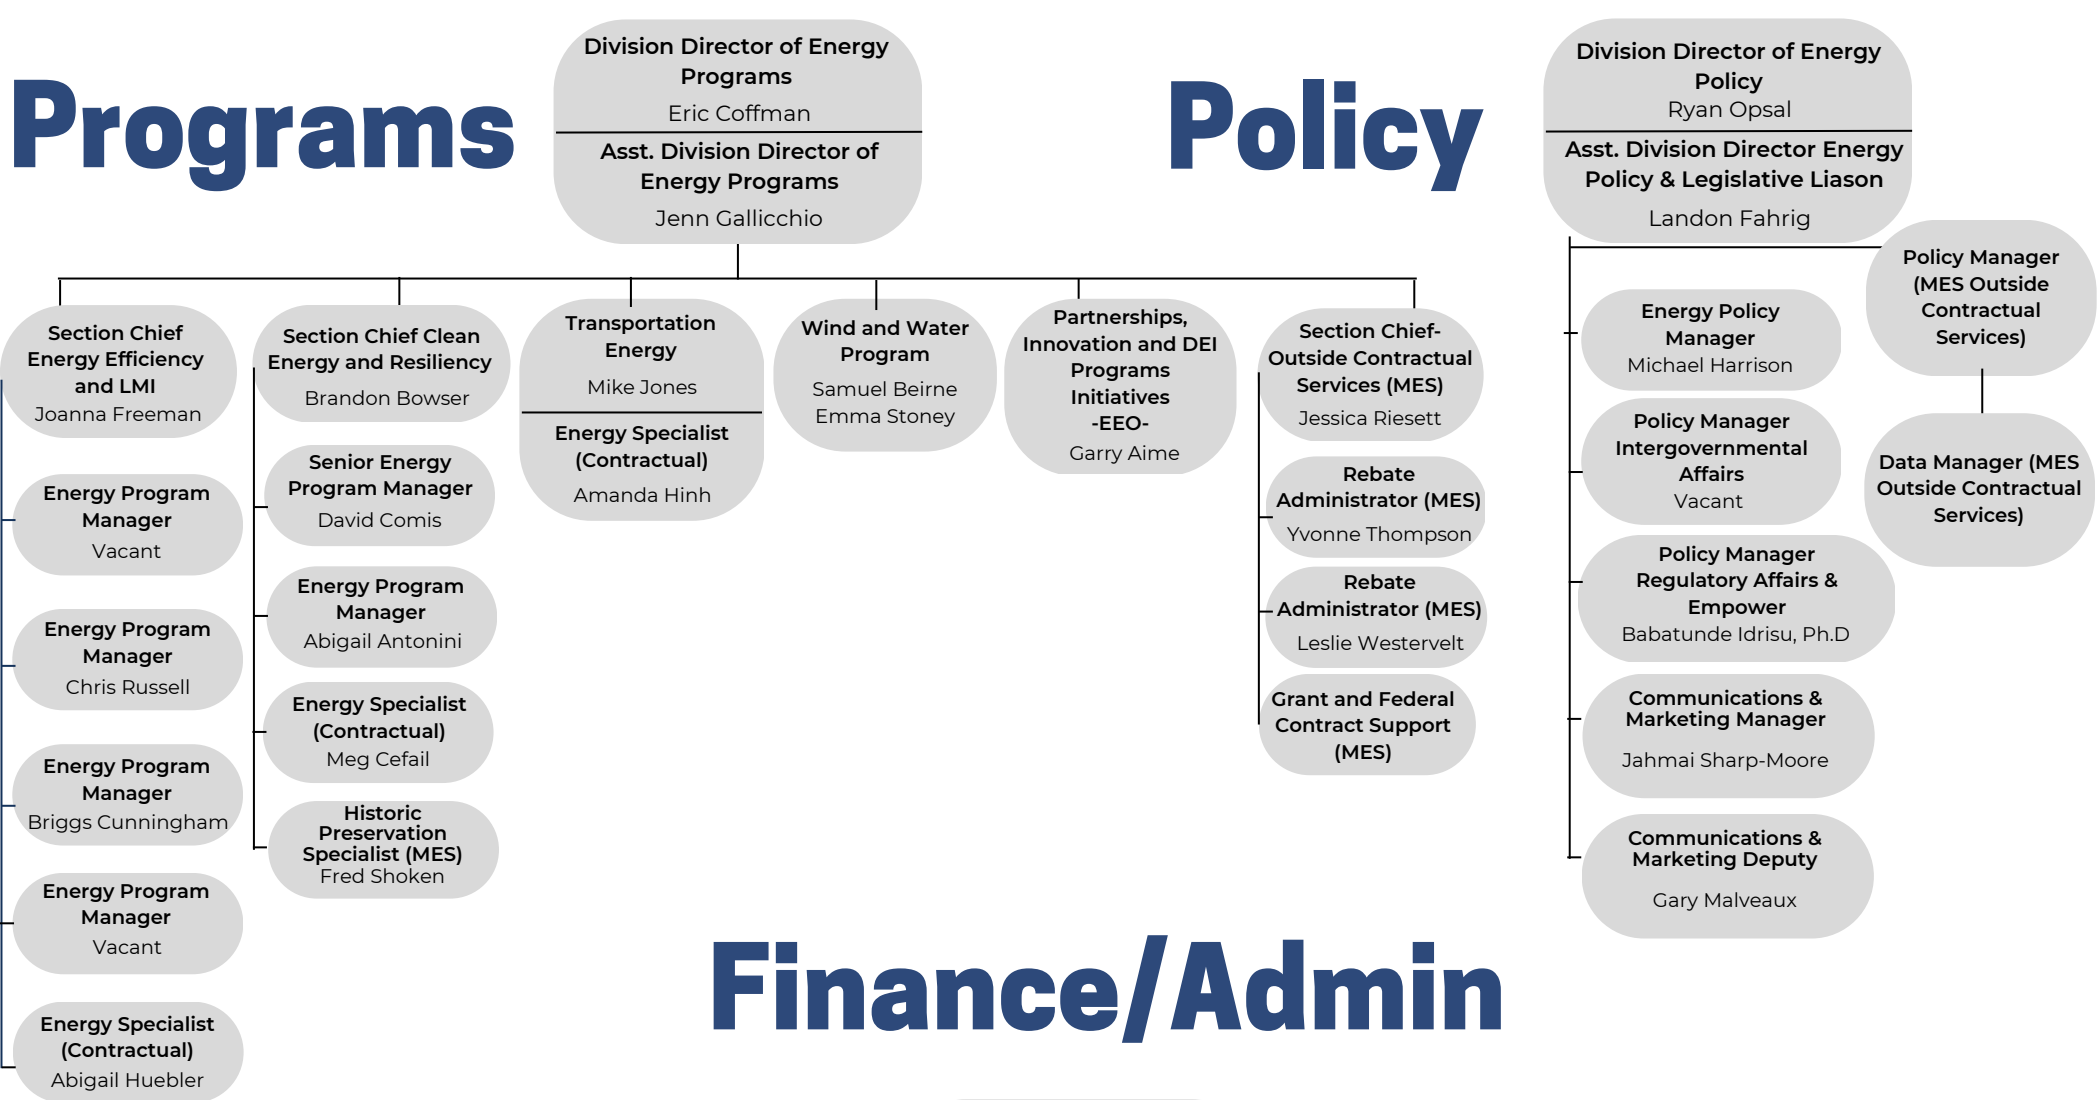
Programs

Division Director of Energy Programs
Eric Coffman

Asst. Division Director of Energy Programs
Jenn Gallicchio

Policy

Division Director of Energy Policy
Ryan Opsal

Asst. Division Director Energy Policy & Legislative Liason
Landon Fahrig

Section Chief Energy Efficiency and LMI
Joanna Freeman

Energy Program Manager
Vacant

Energy Program Manager
Chris Russell

Energy Program Manager
Briggs Cunningham

Energy Program Manager
Vacant

Energy Specialist (Contractual)
Abigail Huebler

Section Chief Clean Energy and Resiliency
Brandon Bowser

Senior Energy Program Manager
David Comis

Energy Program Manager
Abigail Antonini

Energy Specialist (Contractual)
Meg Cefail

Historic Preservation Specialist (MES)
Fred Shoken

Transportation Energy
Mike Jones

Energy Specialist (Contractual)
Amanda Hinh

Wind and Water Program
Samuel Beirne
Emma Stoney

Partnerships, Innovation and DEI Programs Initiatives -EEO-
Garry Aime

Section Chief- Outside Contractual Services (MES)
Jessica Riesett

Rebate Administrator (MES)
Yvonne Thompson

Rebate Administrator (MES)
Leslie Westervelt

Grant and Federal Contract Support (MES)

Energy Policy Manager
Michael Harrison

Policy Manager Intergovernmental Affairs
Vacant

Policy Manager Regulatory Affairs & Empower
Babatunde Idrisu, Ph.D

Communications & Marketing Manager
Jahmai Sharp-Moore

Communications & Marketing Deputy
Gary Malveaux

Policy Manager (MES Outside Contractual Services)

Data Manager (MES Outside Contractual Services)

Finance/Admin